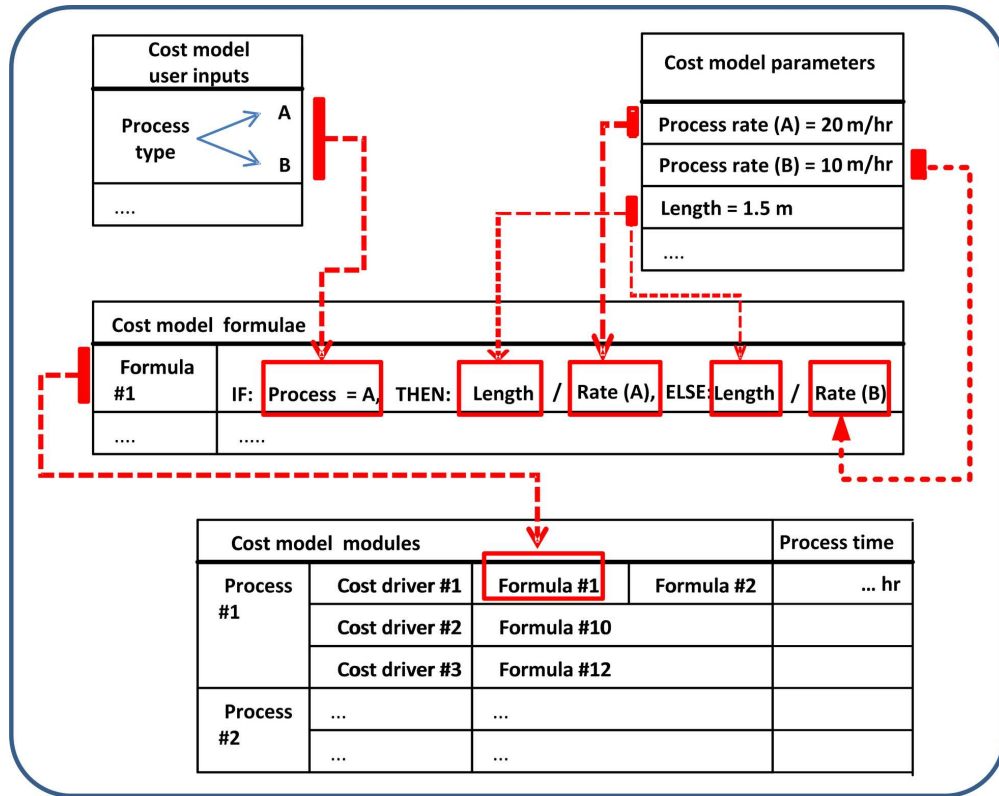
| Cost model user inputs |
|---|
| Process type A B |
| .... |

| Cost model parameters |
|---|
| Process rate (A) = 20 m/hr |
| Process rate (B) = 10 m/hr |
| Length = 1.5 m |
| .... |

| Cost model formulae | |
|---|---|
| Formula #1 | IF: Process = A, THEN: Length / Rate (A), ELSE: Length / Rate (B) |
| .... | ..... |

| Cost model modules | | | | Process time |
|---|---|---|---|---|
| Process #1 | Cost driver #1 | Formula #1 | Formula #2 | ... hr |
| | Cost driver #2 | Formula #10 | | |
| | Cost driver #3 | Formula #12 | | |
| Process #2 | ... | ... | | |
| | ... | ... | | |